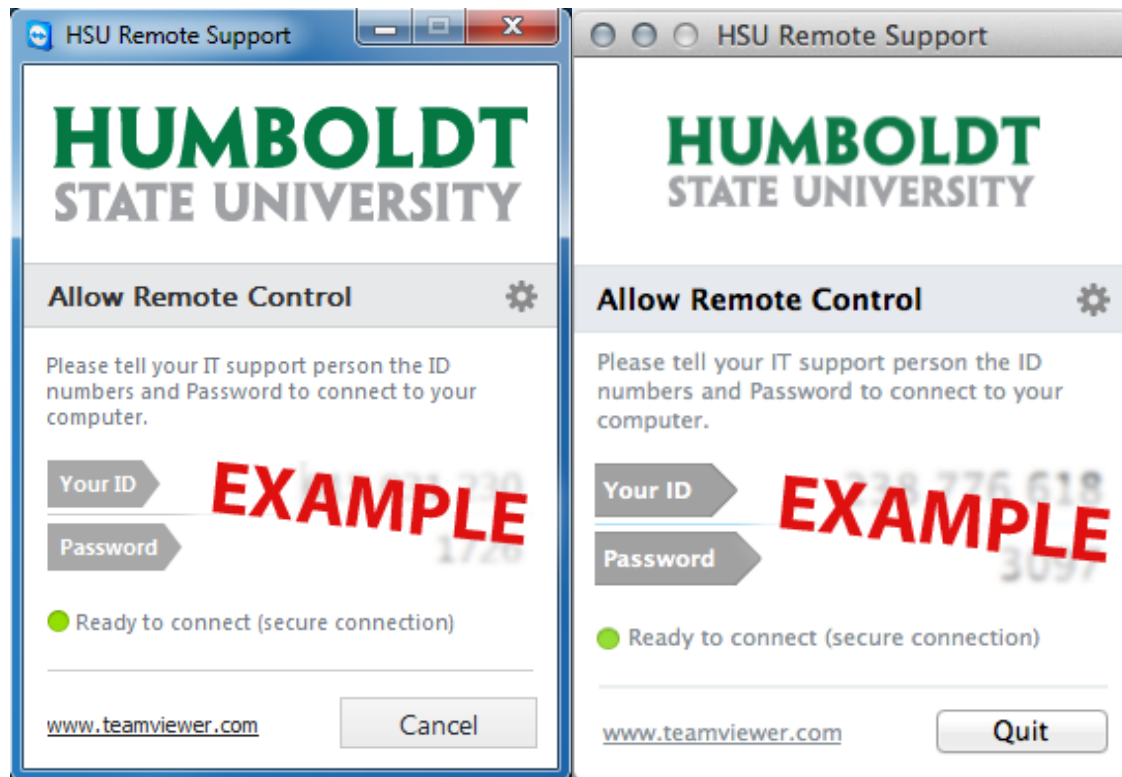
HSU Remote Support

HUMBOLDT
STATE UNIVERSITY

Allow Remote Control

Please tell your IT support person the ID numbers and Password to connect to your computer.

Your ID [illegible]

Password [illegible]

EXAMPLE

Ready to connect (secure connection)

www.teamviewer.com

Cancel

HSU Remote Support

HUMBOLDT
STATE UNIVERSITY

Allow Remote Control

Please tell your IT support person the ID numbers and Password to connect to your computer.

Your ID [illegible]

Password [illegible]

EXAMPLE

Ready to connect (secure connection)

www.teamviewer.com

Quit